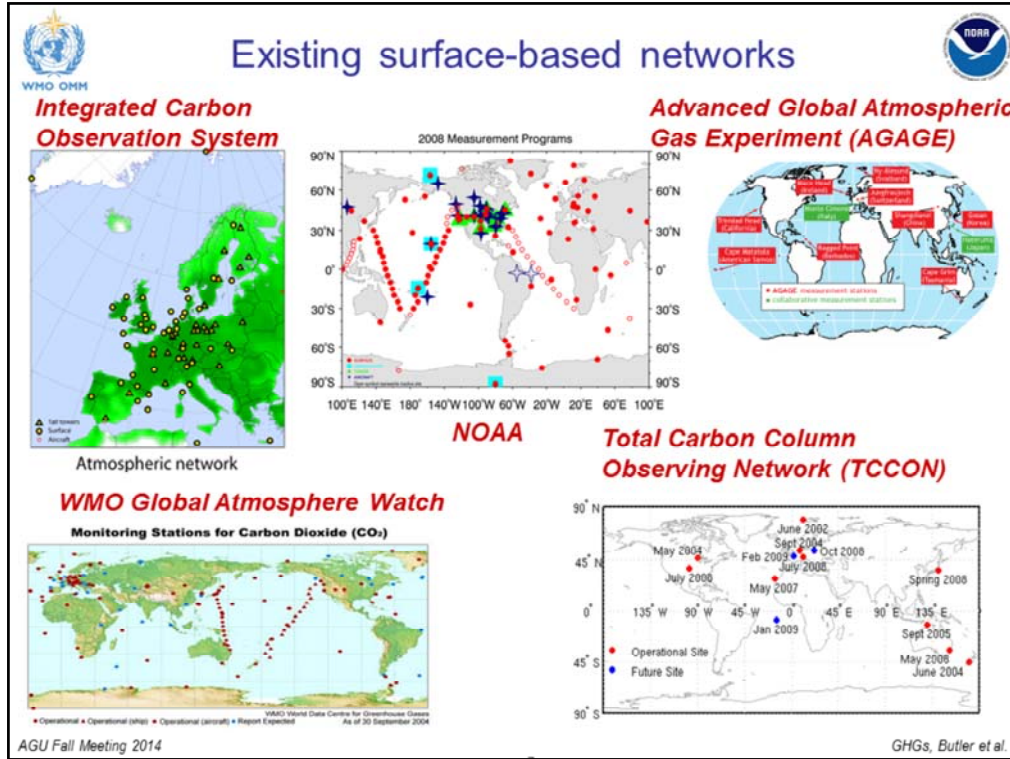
WMO OMM

NOAA

Existing surface-based networks

Integrated Carbon Observation System

Tall towers
Surface
Aircraft

Atmospheric network

2008 Measurement Programs

90°N 60°N 30°N 0° 30°S 60°S 90°S

100°E 140°E 180° 140°W 100°W 60°W 20°W 20°E 60°E 100°E

NOAA

Advanced Global Atmospheric Gas Experiment (AGAGE)

Mace Head (Ireland)
Ny-Ålesund (Svalbard)
Jungfraujoch (Switzerland)
Monte Cimone (Italy)
Trinidad Head (California)
Shangdianzi (China)
Gosan (Korea)
Hateruma (Japan)
Ragged Point (Barbados)
Cape Matatula (American Samoa)
Cape Grim (Tasmania)

AGAGE measurement stations
collaborative measurement stations

Total Carbon Column Observing Network (TCCON)

90° N
45° N
0°
45° S
90° S

135° W 90° W 45° W 0° 45° E 90° E 135° E

June 2002
Sept 2004
May 2004
Feb 2009
Oct 2008
July 2008
July 2000
May 2007
Spring 2008
Jan 2009
Sept 2005
May 2006
June 2004

Operational Site
Future Site

WMO Global Atmosphere Watch

Monitoring Stations for Carbon Dioxide ($CO_2$)

Operational • Operational (ship) • Operational (aircraft) • Report Expected

WMO World Data Centre for Greenhouse Gases
As of 30 September 2004

AGU Fall Meeting 2014

GHGs, Butler et al.